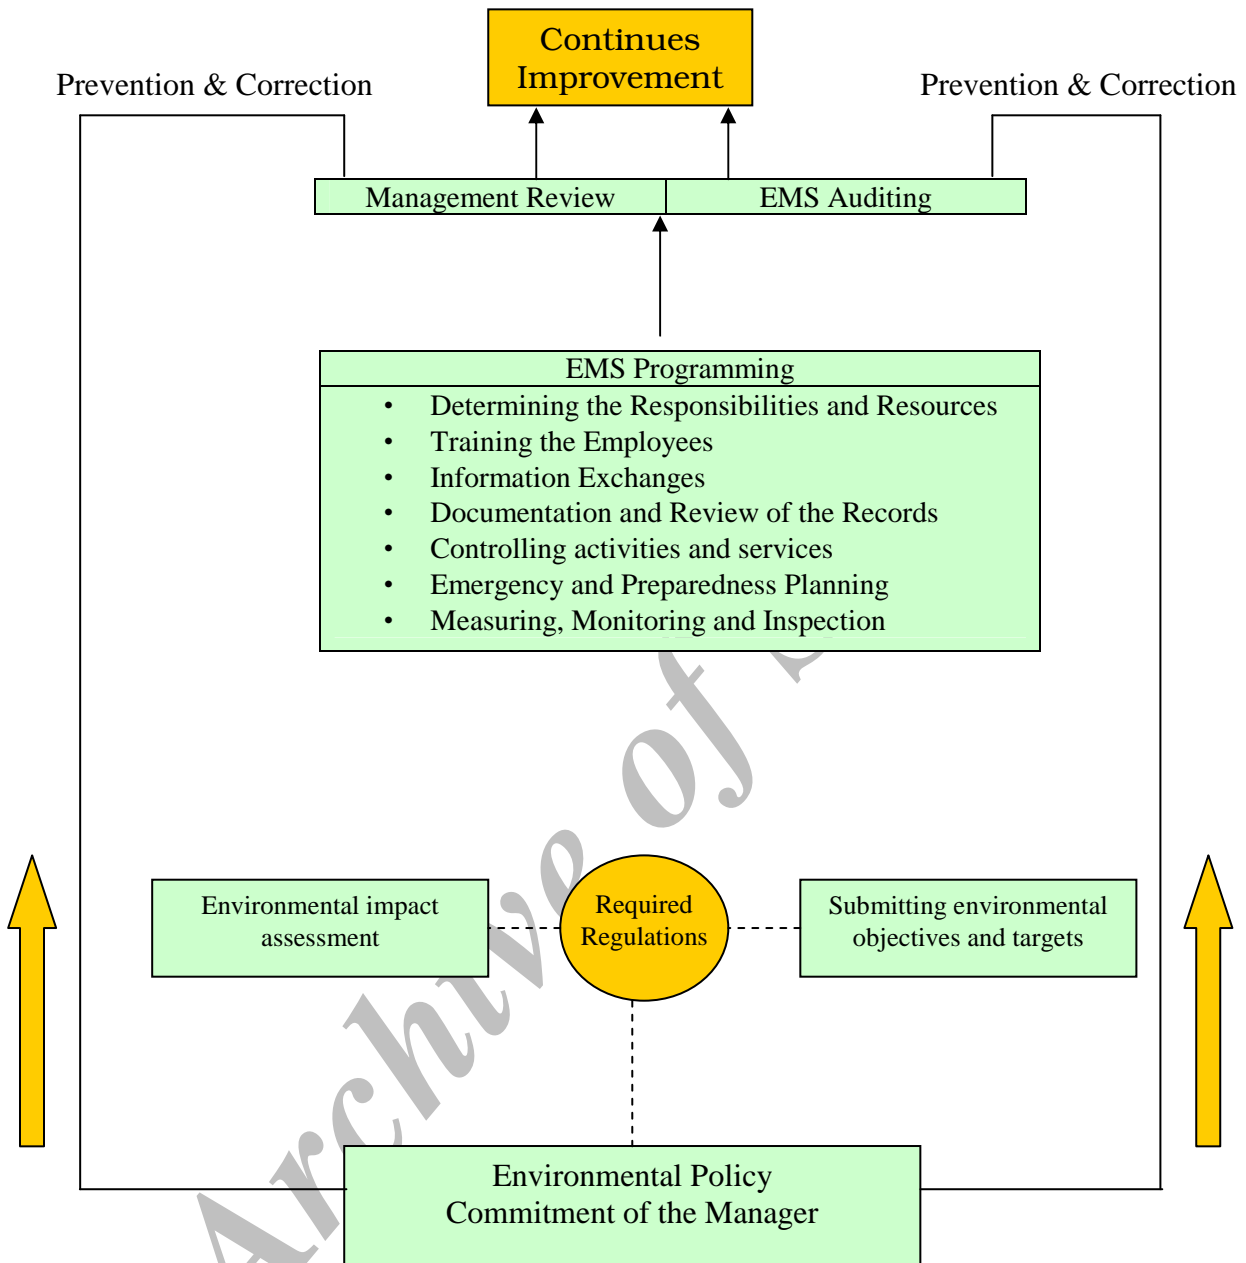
Continues Improvement

Prevention & Correction

Prevention & Correction

Management Review

EMS Auditing

EMS Programming

- Determining the Responsibilities and Resources
- Training the Employees
- Information Exchanges
- Documentation and Review of the Records
- Controlling activities and services
- Emergency and Preparedness Planning
- Measuring, Monitoring and Inspection

Environmental impact assessment

Required Regulations

Submitting environmental objectives and targets

Environmental Policy
Commitment of the Manager

Archive of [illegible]